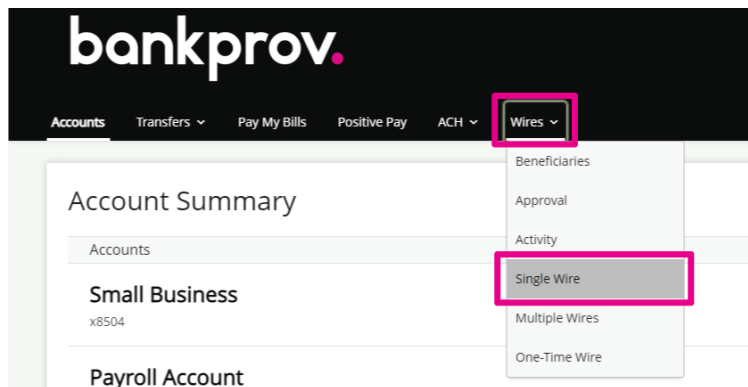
bankprov.

Accounts Transfers Pay My Bills Positive Pay ACH Wires

Beneficiaries
Approval
Activity
Single Wire
Multiple Wires
One-Time Wire

Account Summary

Accounts

Small Business
x8504

Payroll Account